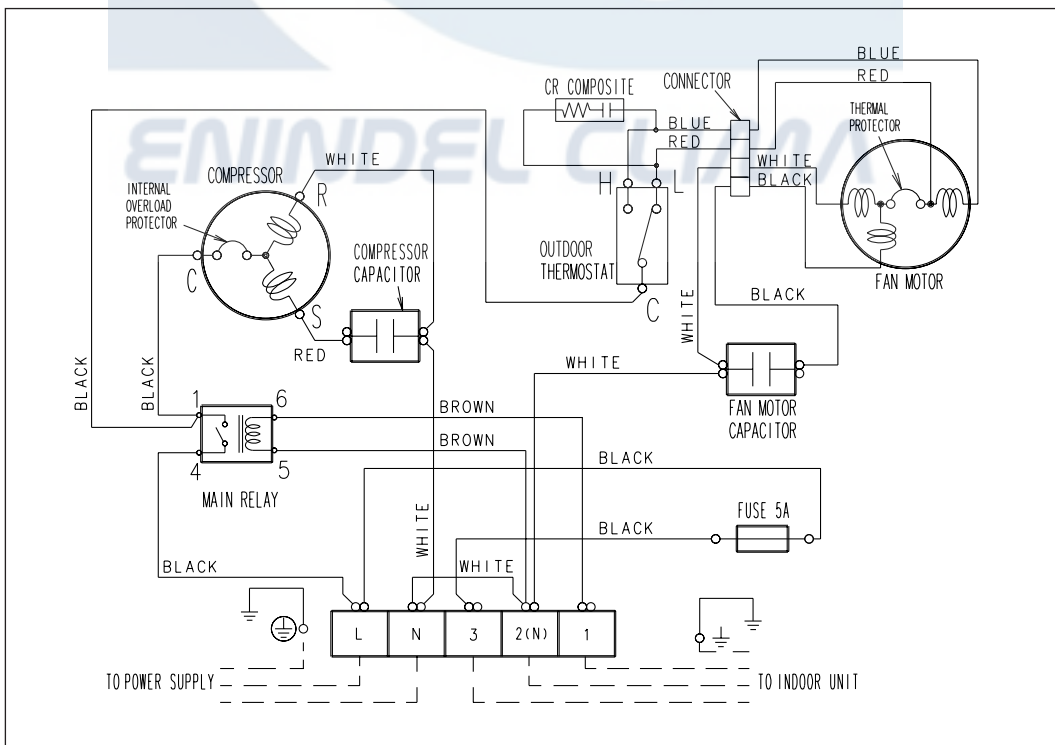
ENINDEL CLIMA

CR COMPOSITE

CONNECTOR

BLUE

RED

BLUE

RED

THERMAL PROTECTOR

WHITE

BLACK

COMPRESSOR

WHITE

R

INTERNAL OVERLOAD PROTECTOR

H

L

COMPRESSOR CAPACITOR

C

OUTDOOR THERMOSTAT

S

C

FAN MOTOR

BLACK

WHITE

RED

WHITE

BLACK

BLACK

1

6

BROWN

FAN MOTOR CAPACITOR

BROWN

4

5

BLACK

MAIN RELAY

FUSE 5A

WHITE

BLACK

WHITE

BLACK

L

N

3

2(N)

1

TO POWER SUPPLY

TO INDOOR UNIT